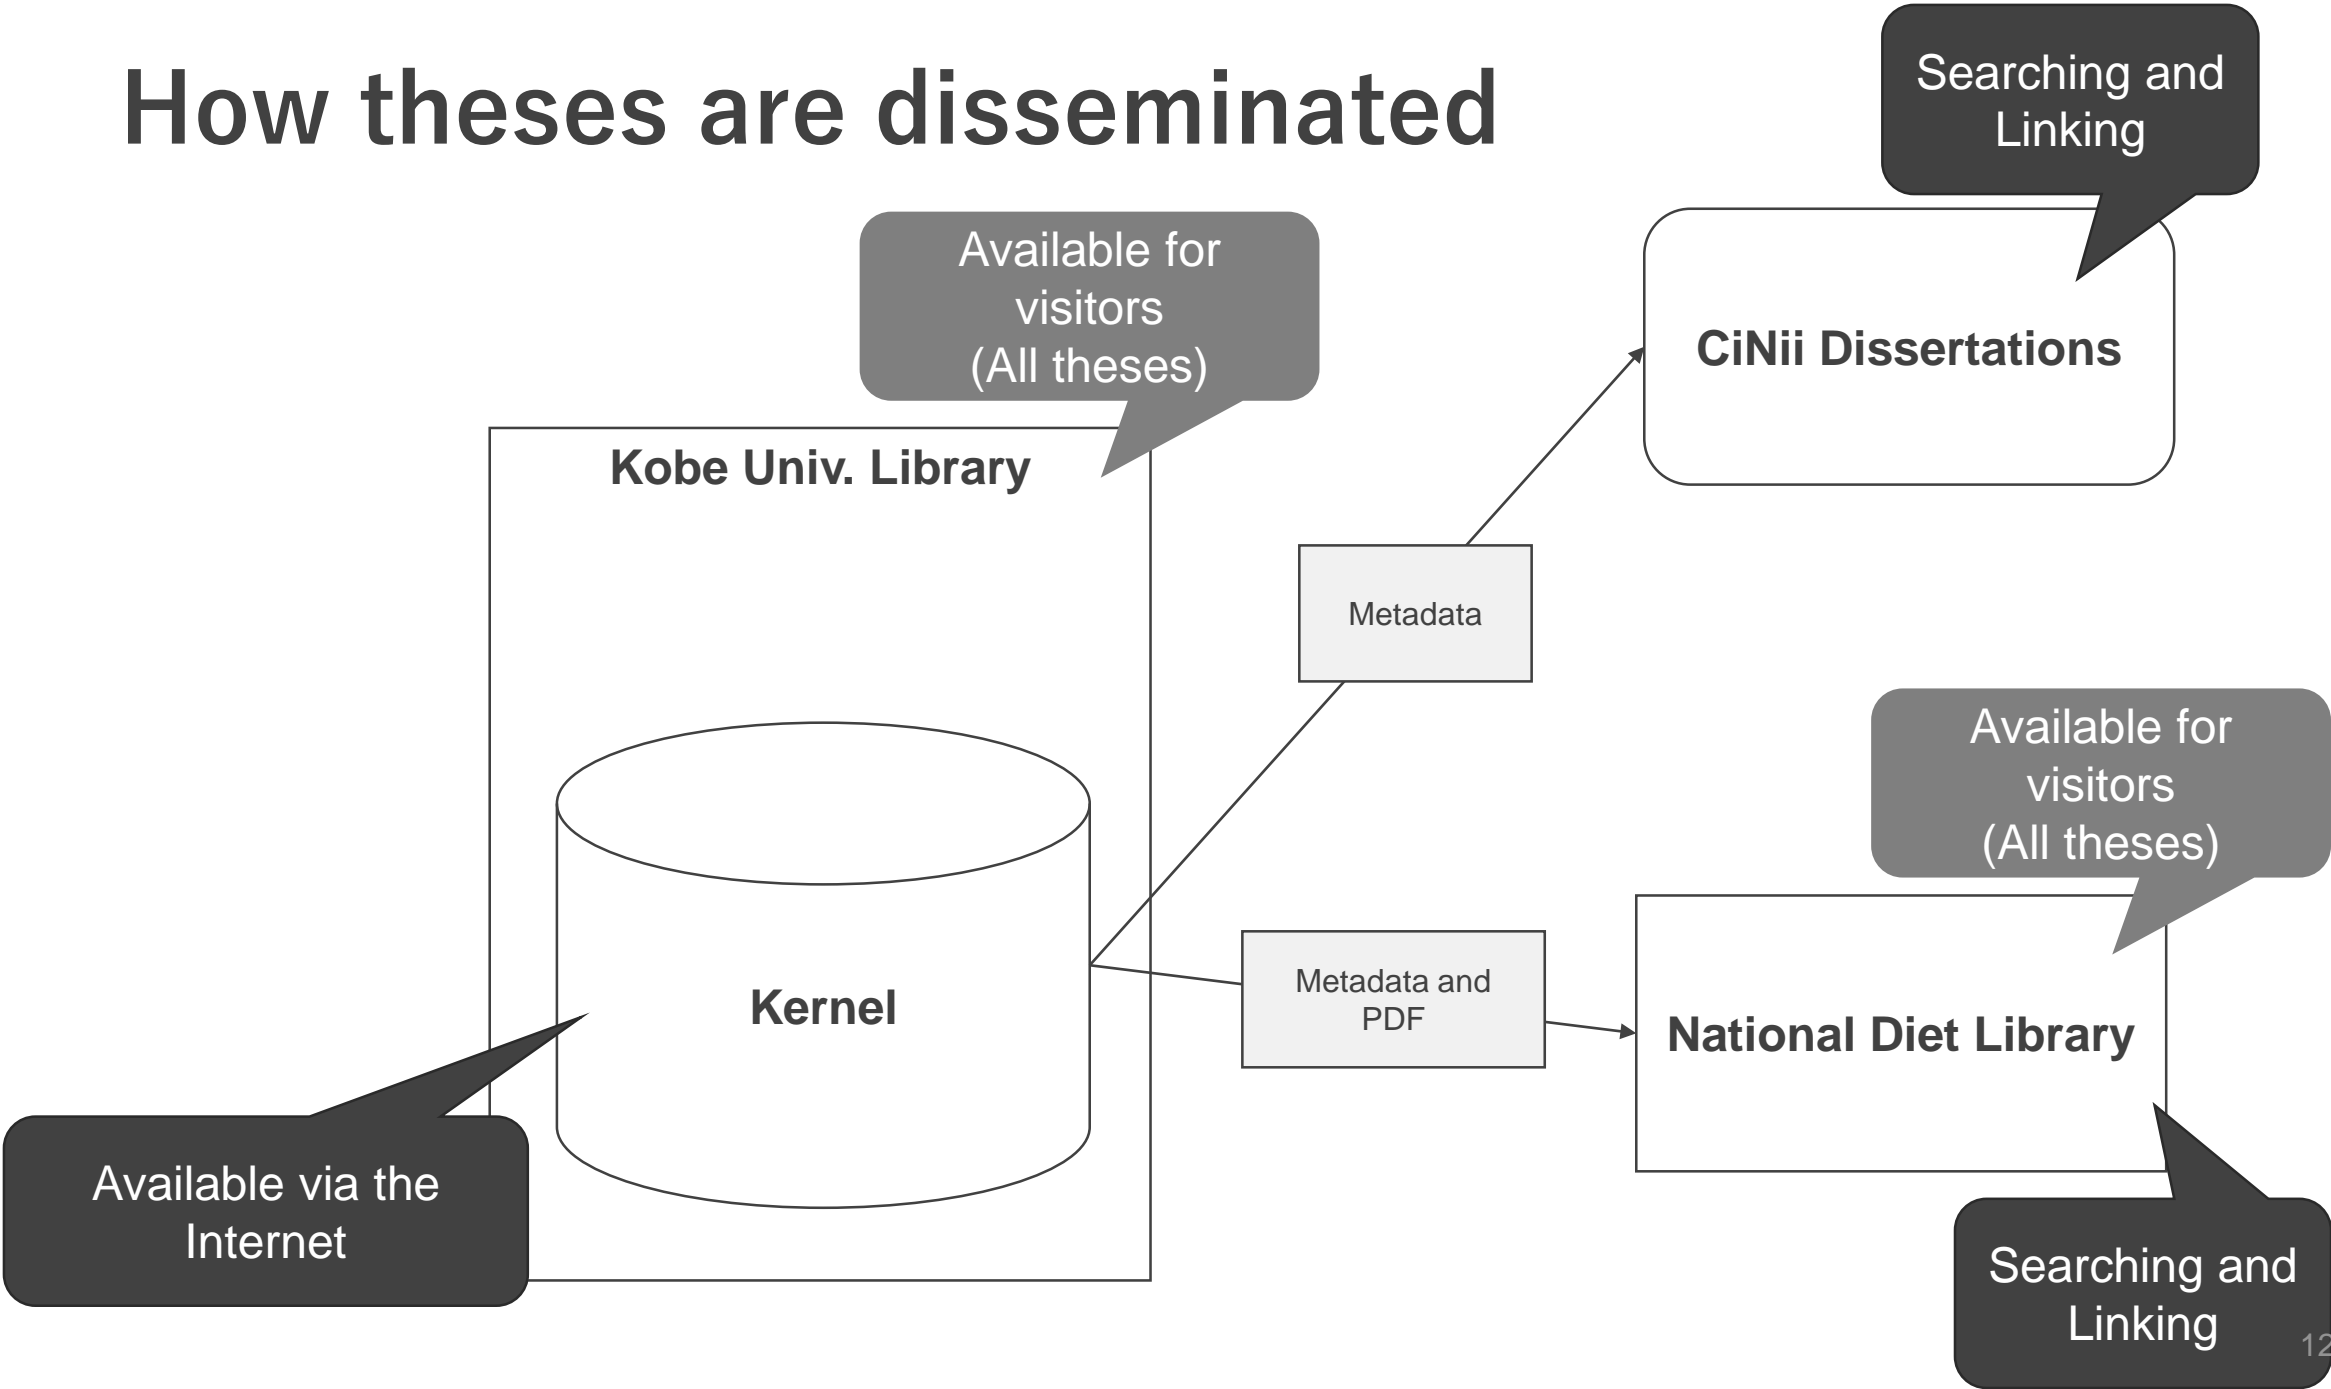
How theses are disseminated

Searching and Linking

Available for visitors (All theses)

CiNii Dissertations

Kobe Univ. Library

Metadata

Available for visitors (All theses)

Kernel

Metadata and PDF

National Diet Library

Available via the Internet

Searching and Linking

12